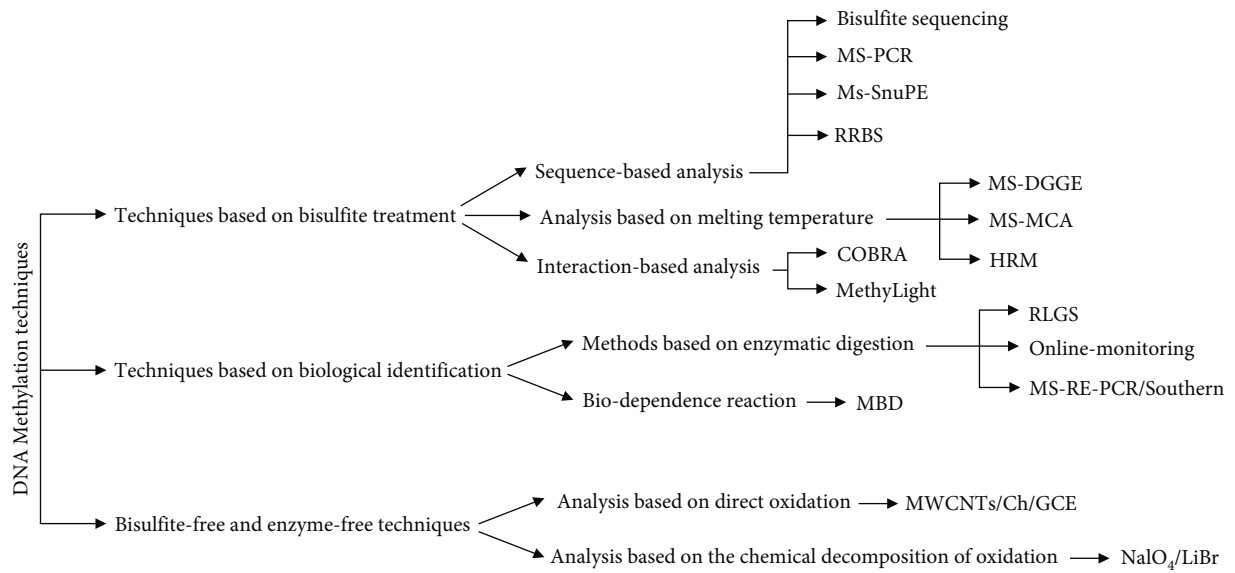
DNA Methylation techniques

Techniques based on bisulfite treatment

Sequence-based analysis

Bisulfite sequencing

MS-PCR

Ms-SnuPE

RRBS

Analysis based on melting temperature

MS-DGGE

MS-MCA

HRM

Interaction-based analysis

COBRA

MethyLight

Techniques based on biological identification

Methods based on enzymatic digestion

RLGS

Online-monitoring

MS-RE-PCR/Southern

Bio-dependence reaction

MBD

Bisulfite-free and enzyme-free techniques

Analysis based on direct oxidation

MWCNTs/Ch/GCE

Analysis based on the chemical decomposition of oxidation

$NaIO_4$/LiBr